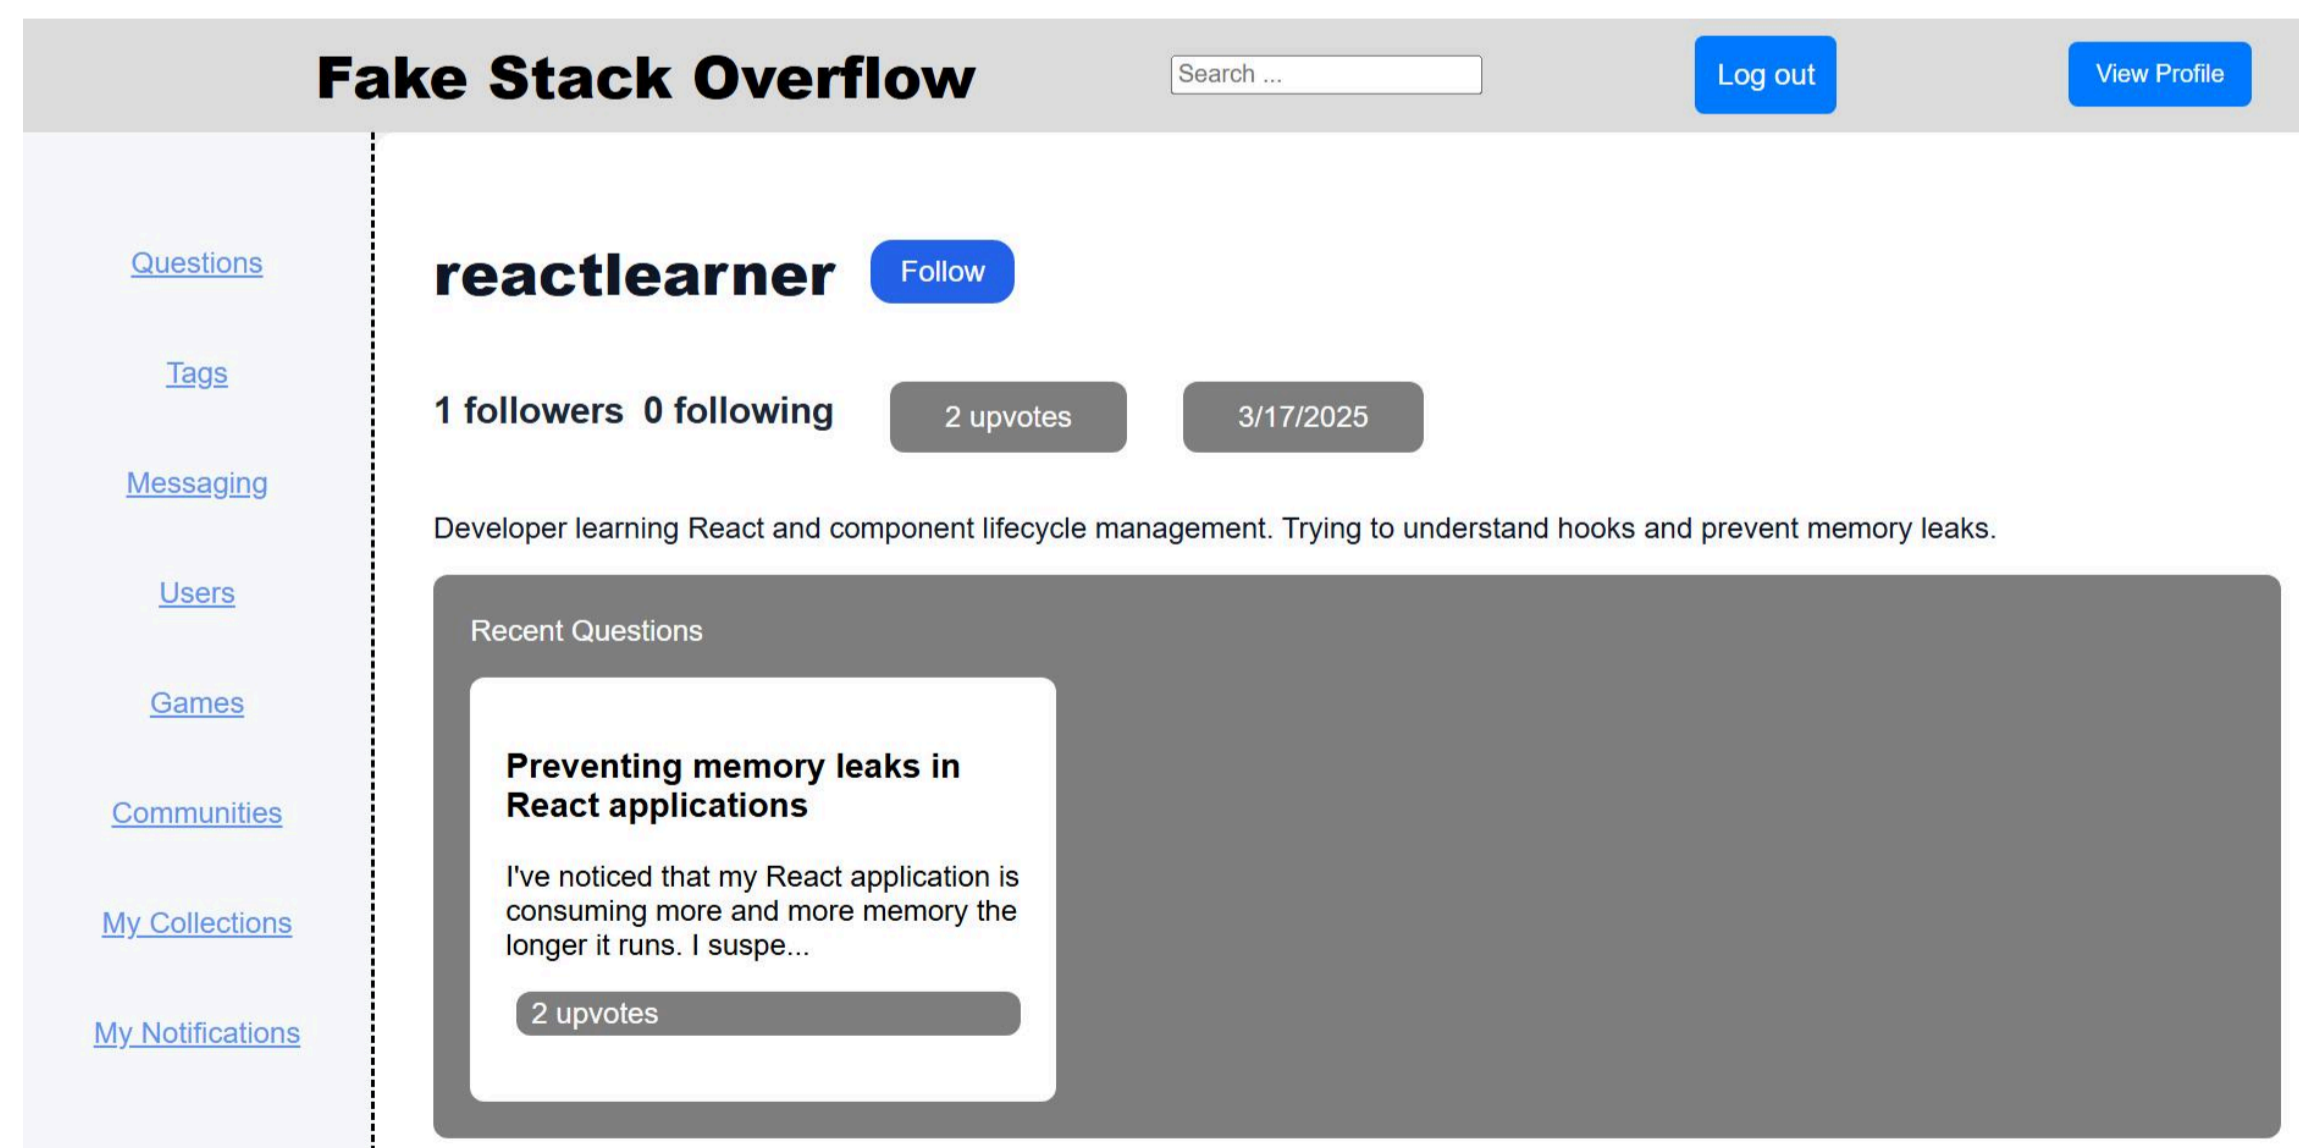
Fake Stack Overflow

Search ...

Log out

View Profile

Questions

Tags

Messaging

Users

Games

Communities

My Collections

My Notifications

reactlearner

Follow

1 followers 0 following

2 upvotes

3/17/2025

Developer learning React and component lifecycle management. Trying to understand hooks and prevent memory leaks.

Recent Questions

Preventing memory leaks in React applications

I've noticed that my React application is consuming more and more memory the longer it runs. I suspe...

2 upvotes